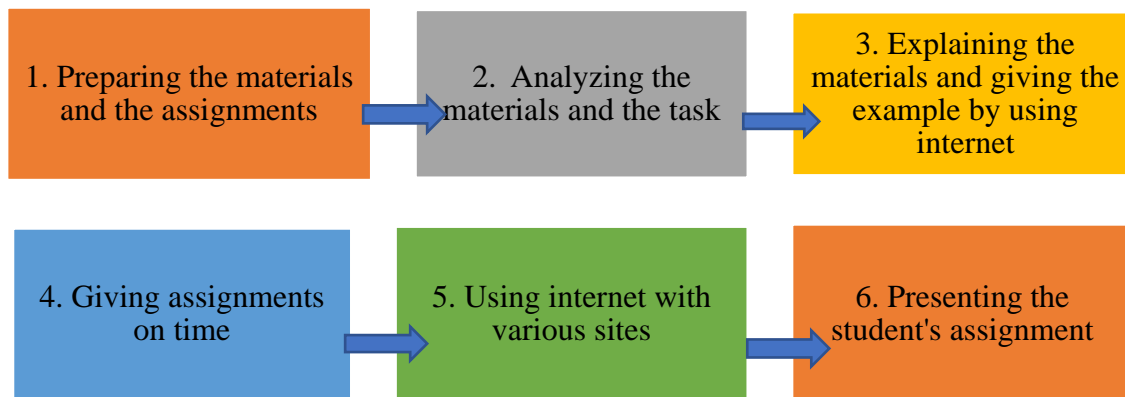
1. Preparing the materials and the assignments

2. Analyzing the materials and the task

3. Explaining the materials and giving the example by using internet

4. Giving assignments on time

5. Using internet with various sites

6. Presenting the student's assignment